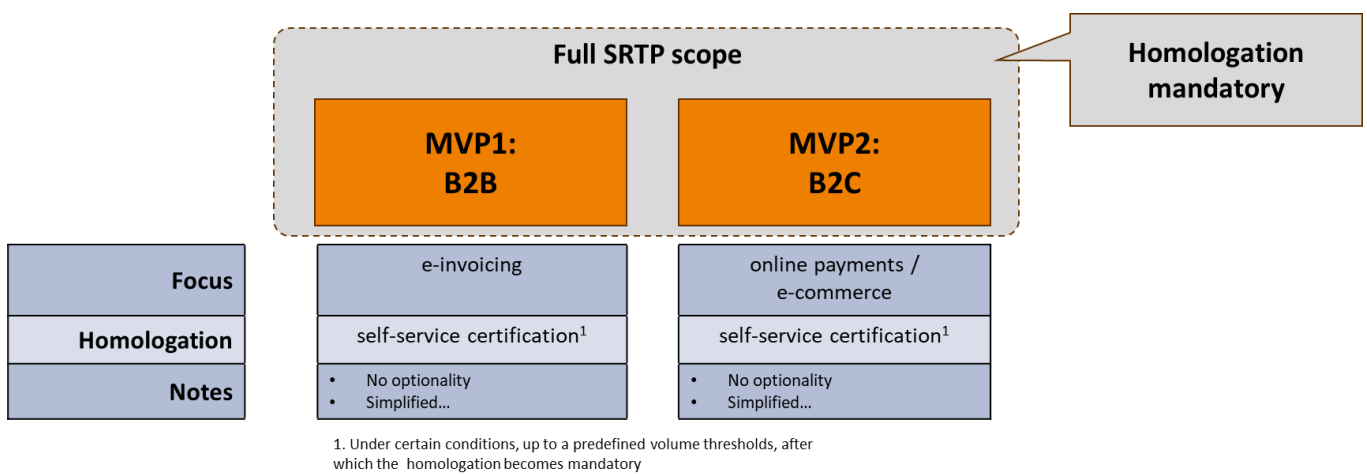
Full SRTP scope

Homologation mandatory

MVP1: B2B

MVP2: B2C

| | | |
|---|---|---|
| Focus | e-invoicing | online payments / e-commerce |
| Homologation | self-service certification$^1$ | self-service certification$^1$ |
| Notes | • No optionality<br>• Simplified… | • No optionality<br>• Simplified… |

1. Under certain conditions, up to a predefined volume thresholds, after which the homologation becomes mandatory